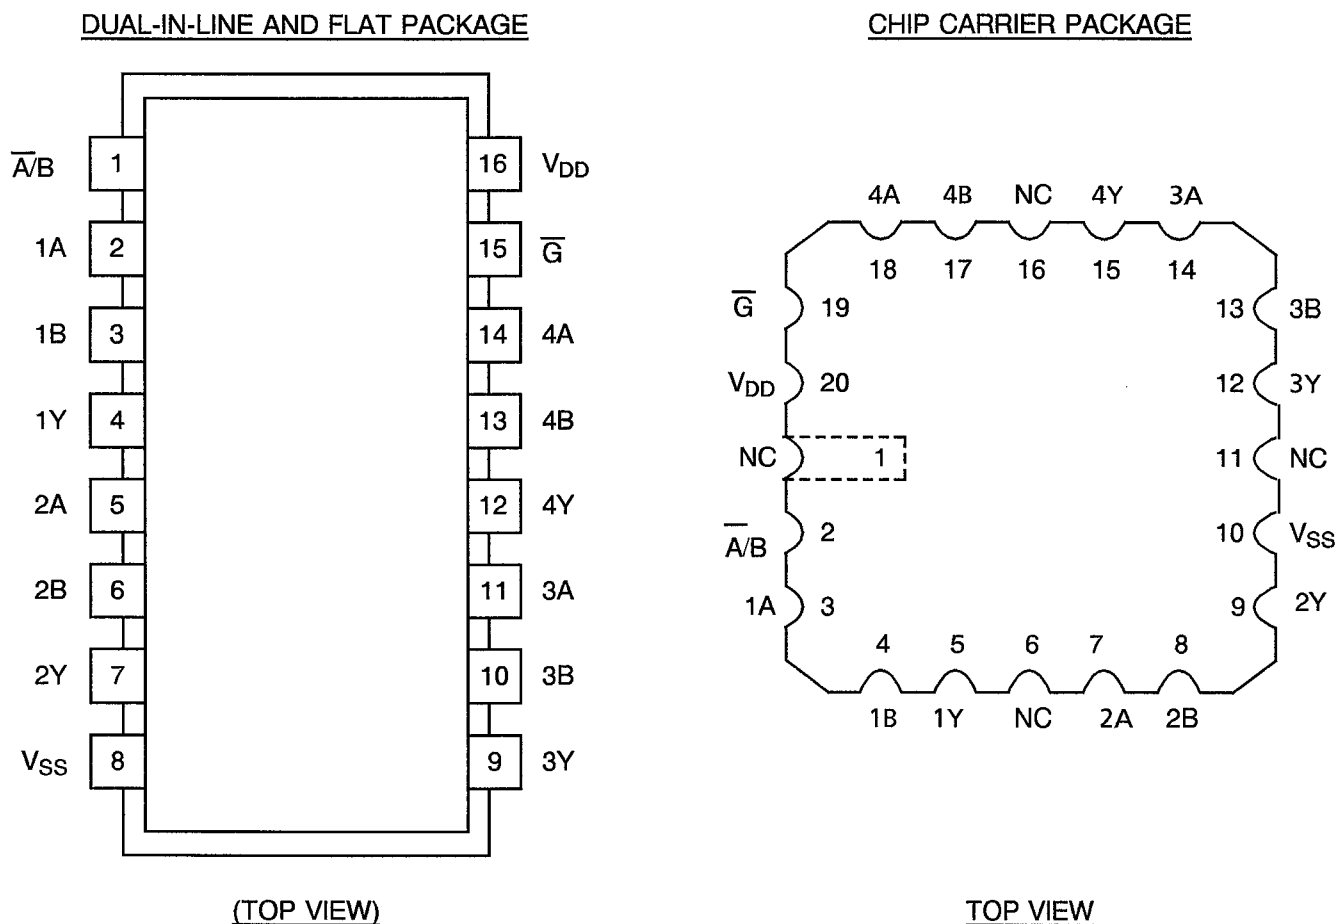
DUAL-IN-LINE AND FLAT PACKAGE

$\overline{A}$/B 1
1A 2
1B 3
1Y 4
2A 5
2B 6
2Y 7
$V_{SS}$ 8
16 $V_{DD}$
15 $\overline{G}$
14 4A
13 4B
12 4Y
11 3A
10 3B
9 3Y

(TOP VIEW)

CHIP CARRIER PACKAGE

4A 4B NC 4Y 3A
18 17 16 15 14
$\overline{G}$ 19
$V_{DD}$ 20
NC 1
$\overline{A}$/B 2
1A 3
13 3B
12 3Y
11 NC
10 $V_{SS}$
9 2Y
4 5 6 7 8
1B 1Y NC 2A 2B

TOP VIEW